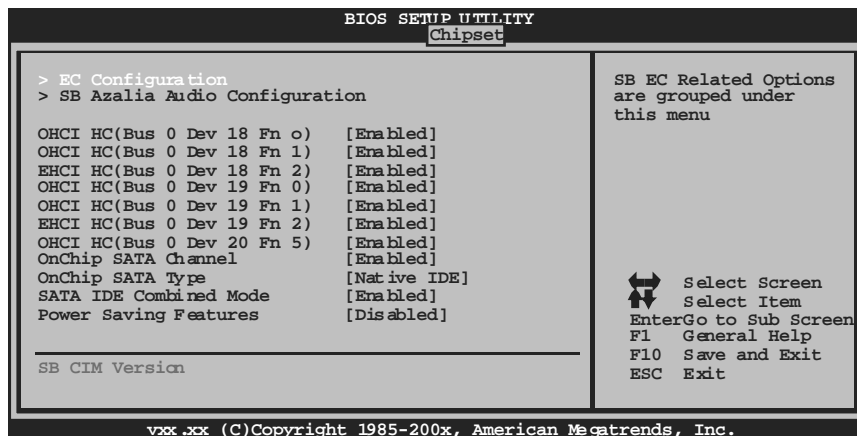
BIOS SETUP UTILITY
Chipset

> EC Configuration
> SB Azalia Audio Configuration

OHCI HC(Bus 0 Dev 18 Fn o) [Enabled]
OHCI HC(Bus 0 Dev 18 Fn 1) [Enabled]
EHCI HC(Bus 0 Dev 18 Fn 2) [Enabled]
OHCI HC(Bus 0 Dev 19 Fn 0) [Enabled]
OHCI HC(Bus 0 Dev 19 Fn 1) [Enabled]
EHCI HC(Bus 0 Dev 19 Fn 2) [Enabled]
OHCI HC(Bus 0 Dev 20 Fn 5) [Enabled]
OnChip SATA Channel [Enabled]
OnChip SATA Type [Native IDE]
SATA IDE Combined Mode [Enabled]
Power Saving Features [Disabled]

SB CIM Version

SB EC Related Options are grouped under this menu

Select Screen
Select Item
EnterGo to Sub Screen
F1 General Help
F10 Save and Exit
ESC Exit

vxx.xx (C)Copyright 1985-200x, American Megatrends, Inc.